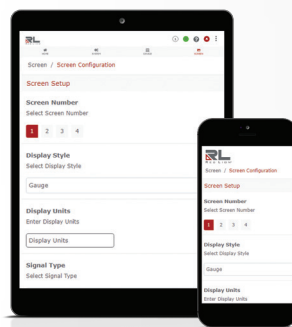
RL

Screen / Screen Configuration

Screen Setup

Screen Number
Select Screen Number

1 2 3 4

Display Style
Select Display Style

Gauge

Display Units
Enter Display Units

Display Units

Signal Type
Select Signal Type

RL
RED LION

Screen / Screen Configuration

Screen Setup

Screen Number
Select Screen Number

1 2 3 4

Display Style
Select Display Style

Gauge

Display Units
Enter Display Units